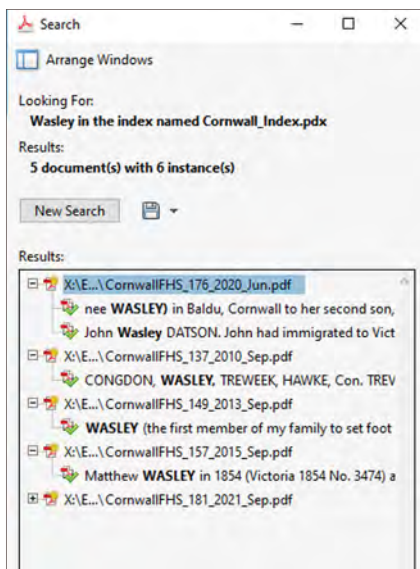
Search

Arrange Windows

Looking For:
Wasley in the index named Cornwall_Index.pdx

Results:
5 document(s) with 6 instance(s)

New Search

Results:

X:\E...\CornwallFHS_176_2020_Jun.pdf
nee WASLEY) in Baldu, Cornwall to her second son,
John Wasley DATSON. John had immigrated to Vict
X:\E...\CornwallFHS_137_2010_Sep.pdf
CONGDON, WASLEY, TREWEEK, HAWKE, Con. TREV
X:\E...\CornwallFHS_149_2013_Sep.pdf
WASLEY (the first member of my family to set foot
X:\E...\CornwallFHS_157_2015_Sep.pdf
Matthew WASLEY in 1854 (Victoria 1854 No. 3474) a
X:\E...\CornwallFHS_181_2021_Sep.pdf